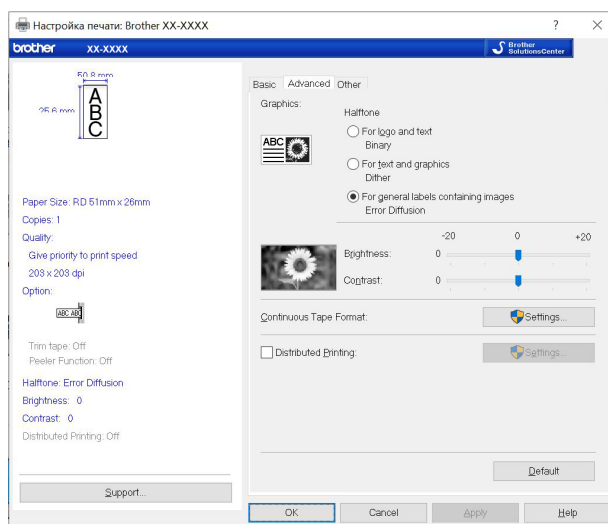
Настройка печати: Brother XX-XXXX
?
×
brother XX-XXXX
Brother SolutionsCenter

50.8 mm
25.6 mm
ABC

Paper Size: RD 51mm x 26mm
Copies: 1
Quality:
Give priority to print speed
203 x 203 dpi
Option:
ABC ABC
Trim tape: Off
Peeler Function: Off
Halftone: Error Diffusion
Brightness: 0
Contrast: 0
Distributed Printing: Off

Support...

Basic Advanced Other
Graphics:
Halftone
For logo and text
Binary
For text and graphics
Dither
For general labels containing images
Error Diffusion
ABC
-20 0 +20
Brightness: 0
Contrast: 0
Continuous Tape Format:
Settings...
Distributed Printing:
Settings...
Default

OK Cancel Apply Help